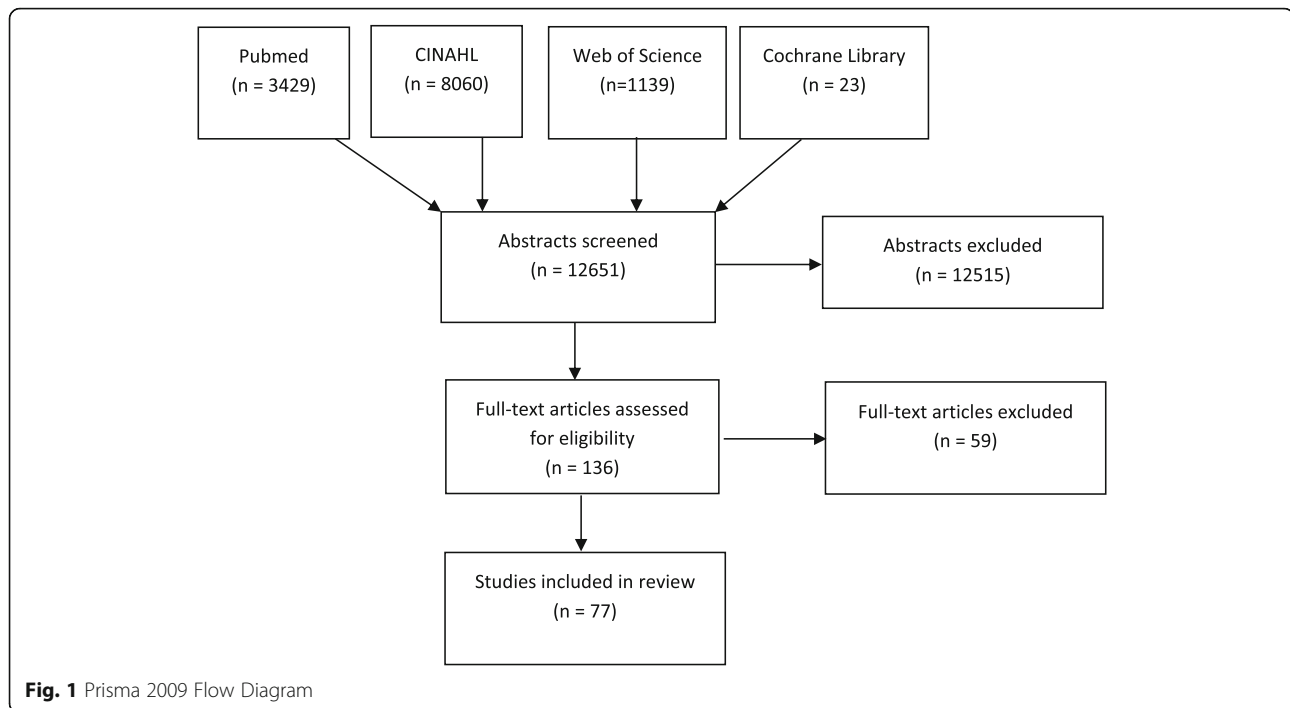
Pubmed
(n = 3429)

CINAHL
(n = 8060)

Web of Science
(n=1139)

Cochrane Library
(n = 23)

Abstracts screened
(n = 12651)

Abstracts excluded
(n = 12515)

Full-text articles assessed for eligibility
(n = 136)

Full-text articles excluded
(n = 59)

Studies included in review
(n = 77)

**Fig. 1** Prisma 2009 Flow Diagram